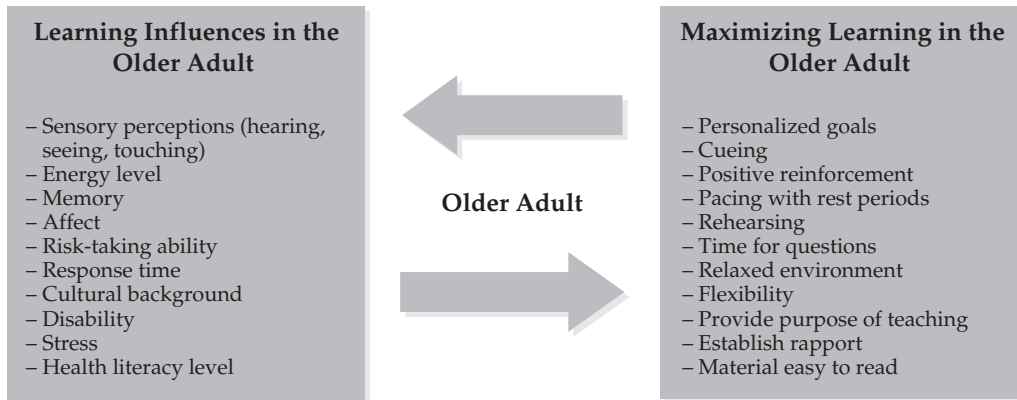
Learning Influences in the Older Adult

– Sensory perceptions (hearing, seeing, touching)
– Energy level
– Memory
– Affect
– Risk-taking ability
– Response time
– Cultural background
– Disability
– Stress
– Health literacy level

Older Adult

Maximizing Learning in the Older Adult

– Personalized goals
– Cueing
– Positive reinforcement
– Pacing with rest periods
– Rehearsing
– Time for questions
– Relaxed environment
– Flexibility
– Provide purpose of teaching
– Establish rapport
– Material easy to read